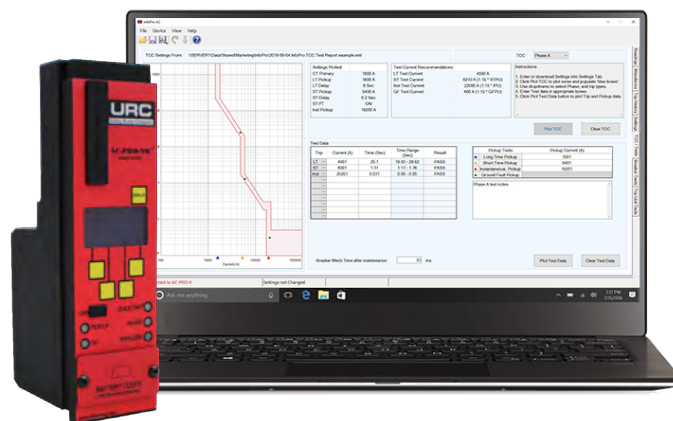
InfoPro-AC

File Device View Help

TCC Settings From: \\SERVER1\Data\Shared\Marketing\InfoPro\2019-09-04 InfoPro TCC Test Report example.xml

TCC: Phase A

Settings Plotted
CT Primary 1600 A
LT Pickup 1600 A
LT Delay 9 Sec
ST Pickup 5400 A
ST Delay 6.0 Sec
ST I²T ON
Inst Pickup 16000 A

Test Current Recommendations
LT Test Current 4580 A
ST Test Current 6210 A (1.15 * STPU)
Inst Test Current 22080 A (1.15 * IPU)
GF Test Current 460 A (1.15 * GFPU)

Instructions
1. Enter or download Settings into Settings Tab.
2. Click Plot TCC to plot curve and populate 'blue boxes'.
3. Use dropdowns to select Phase, and trip types.
4. Enter Test data in appropriate boxes.
5. Click Plot Test Data button to plot Trip and Pickup data.

Plot TCC
Clear TCC

Test Data

| Trip | Current (A) | Time (Sec) | Time Range (sec) | Result |
|---|---|---|---|---|
| LT | 4601 | 25.1 | 19.60 - 29.62 | PASS |
| ST | 6001 | 1.11 | 1.17 - 1.16 | PASS |
| Inst | 20201 | 0.031 | 0.00 - 0.05 | PASS |

| Pickup Tests | Pickup Current (A) |
|---|---|
| Long Time Pickup | 1601 |
| Short Time Pickup | 5401 |
| Instantaneous Pickup | 16001 |
| Ground Fault Pickup | |

Phase A test notes

Current (A)

Breaker Mech Time after maintenance: 50 ms

Plot Test Data
Clear Test Data

Readings Waveforms Trip History Settings TCC Tests Breaker Tests Trip Unit Tests

nected to AC-PRO-II
Settings not Changed

Ask me anything

URC
AC-PRO-II
BATTERY COVER